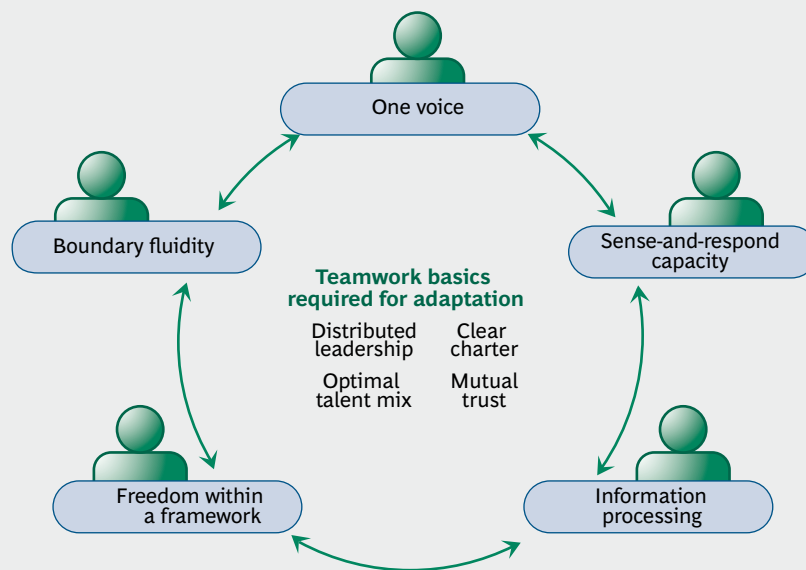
One voice

Boundary fluidity

Sense-and-respond capacity

Teamwork basics required for adaptation

Distributed leadership

Clear charter

Optimal talent mix

Mutual trust

Freedom within a framework

Information processing